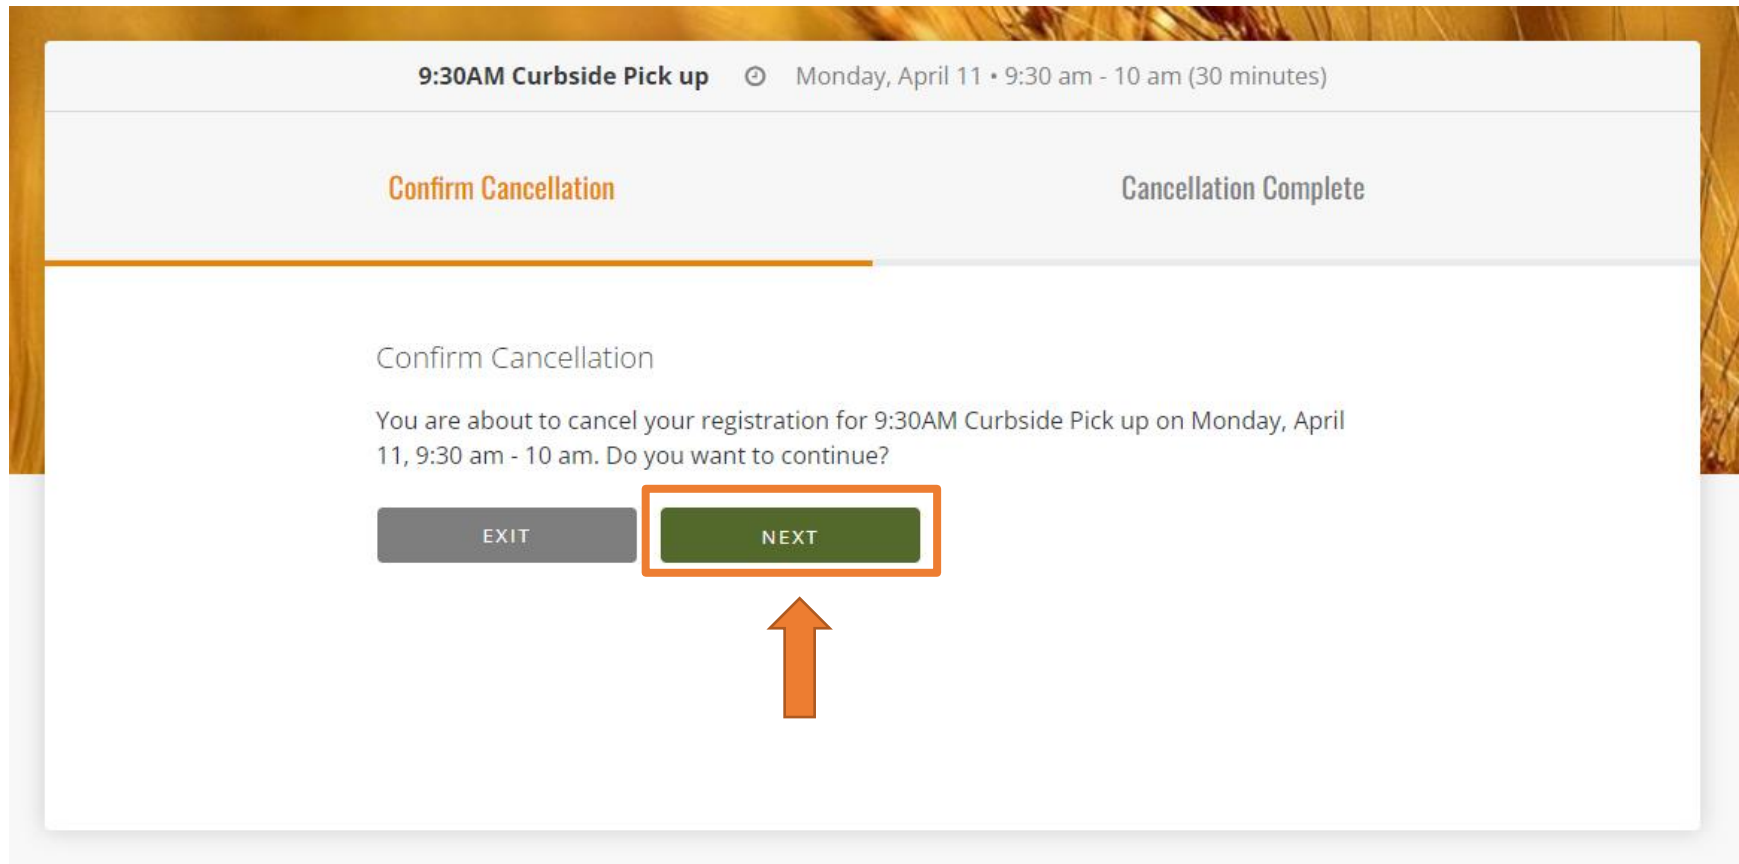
9:30AM Curbside Pick up Monday, April 11 • 9:30 am - 10 am (30 minutes)

Confirm Cancellation

Cancellation Complete

Confirm Cancellation

You are about to cancel your registration for 9:30AM Curbside Pick up on Monday, April 11, 9:30 am - 10 am. Do you want to continue?

EXIT

NEXT